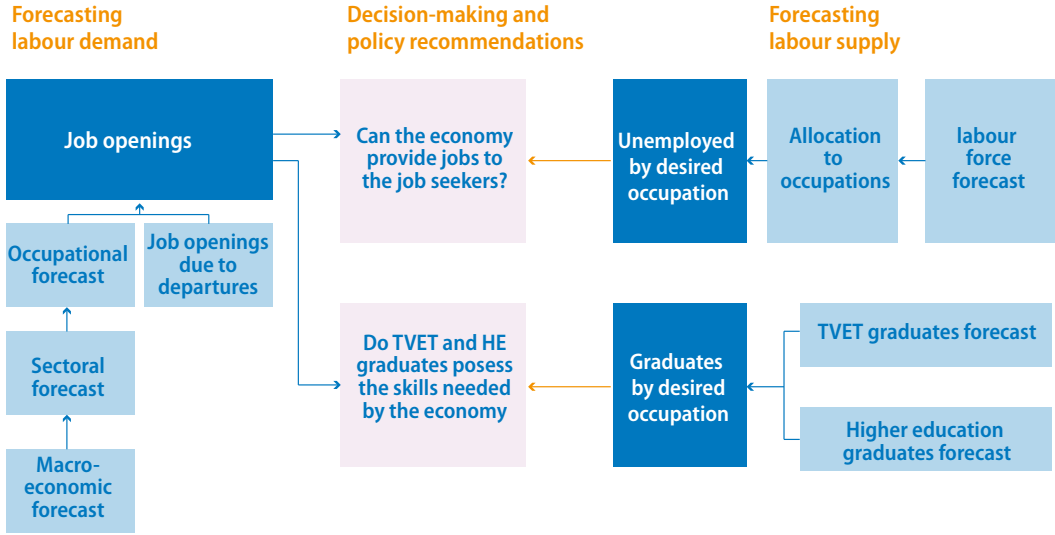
Forecasting labour demand

Decision-making and policy recommendations

Forecasting labour supply

Job openings

Occupational forecast

Job openings due to departures

Sectoral forecast

Macro-economic forecast

Can the economy provide jobs to the job seekers?

Do TVET and HE graduates posess the skills needed by the economy

Unemployed by desired occupation

Allocation to occupations

labour force forecast

Graduates by desired occupation

TVET graduates forecast

Higher education graduates forecast